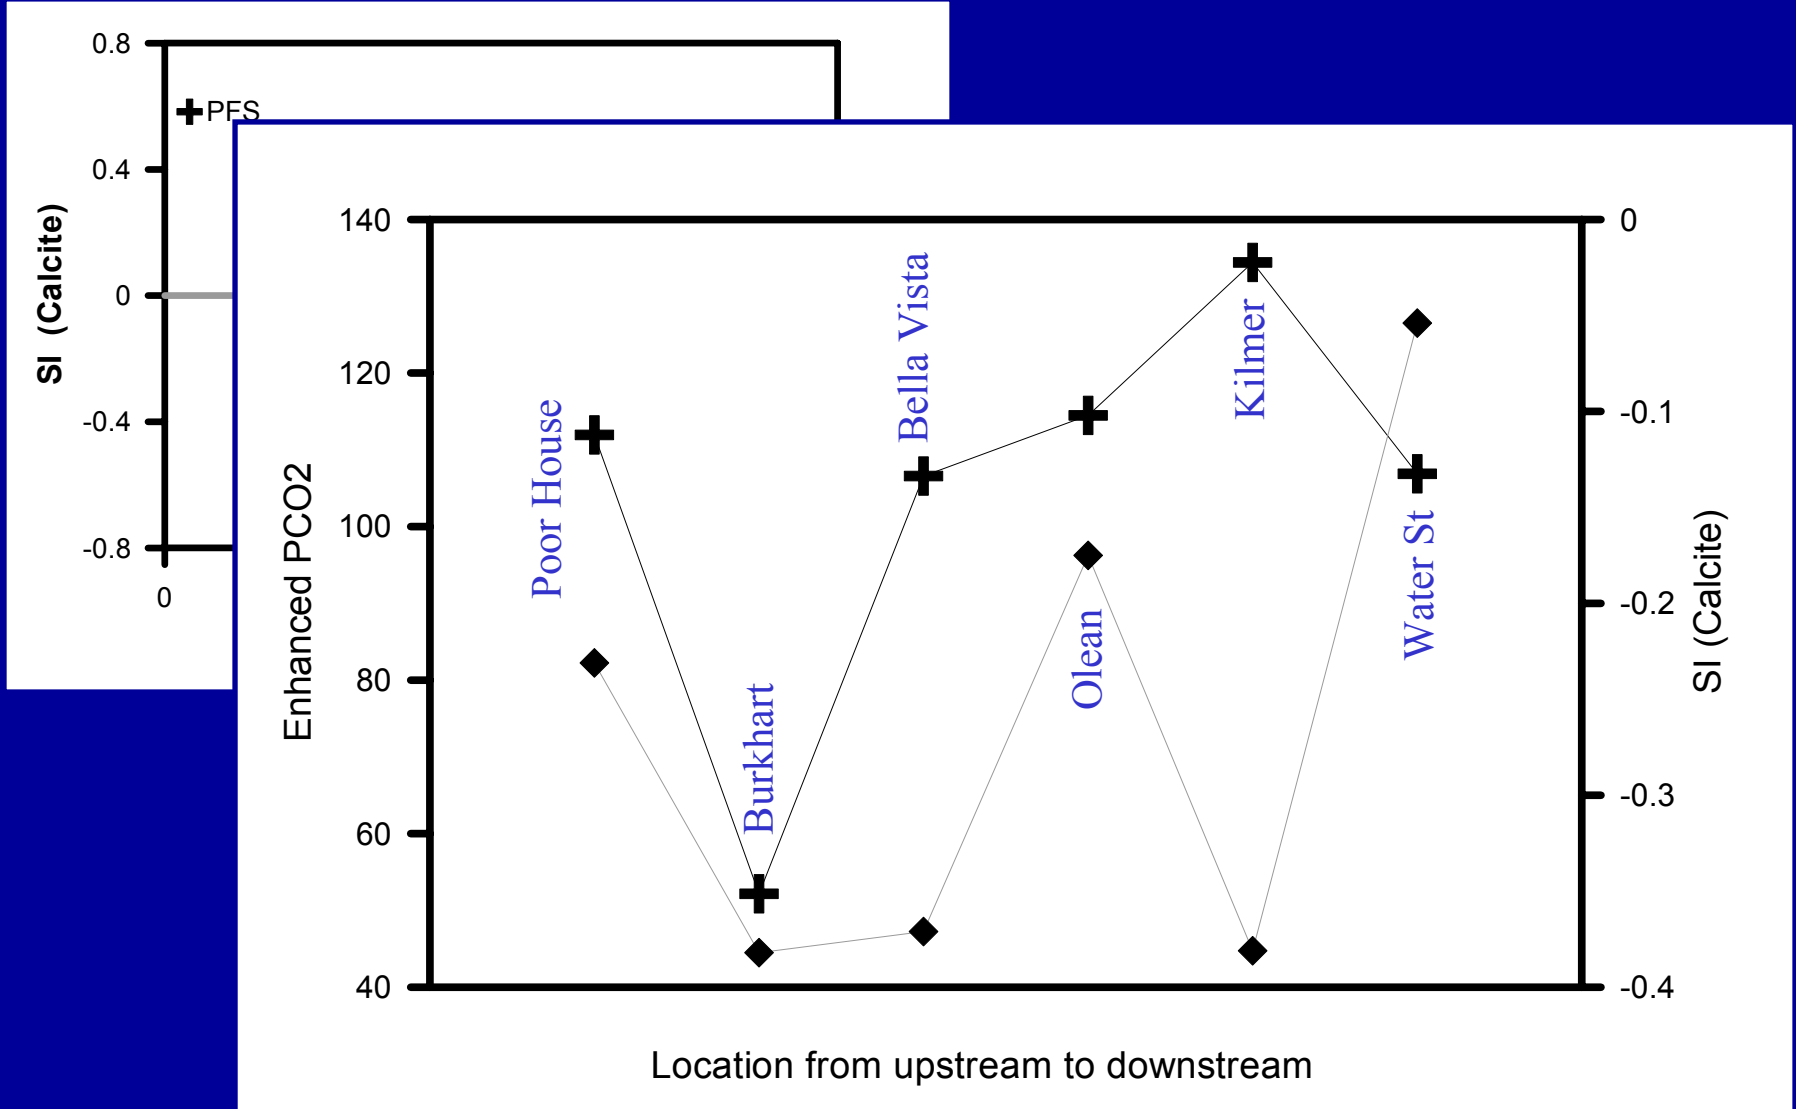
0.8
PFS
0.4
0
-0.4
-0.8
0
SI (Calcite)

140
120
100
80
60
40
Enhanced PCO2
0
-0.1
-0.2
-0.3
-0.4
SI (Calcite)
Poor House
Burkhart
Bella Vista
Olean
Kilmer
Water St
Location from upstream to downstream